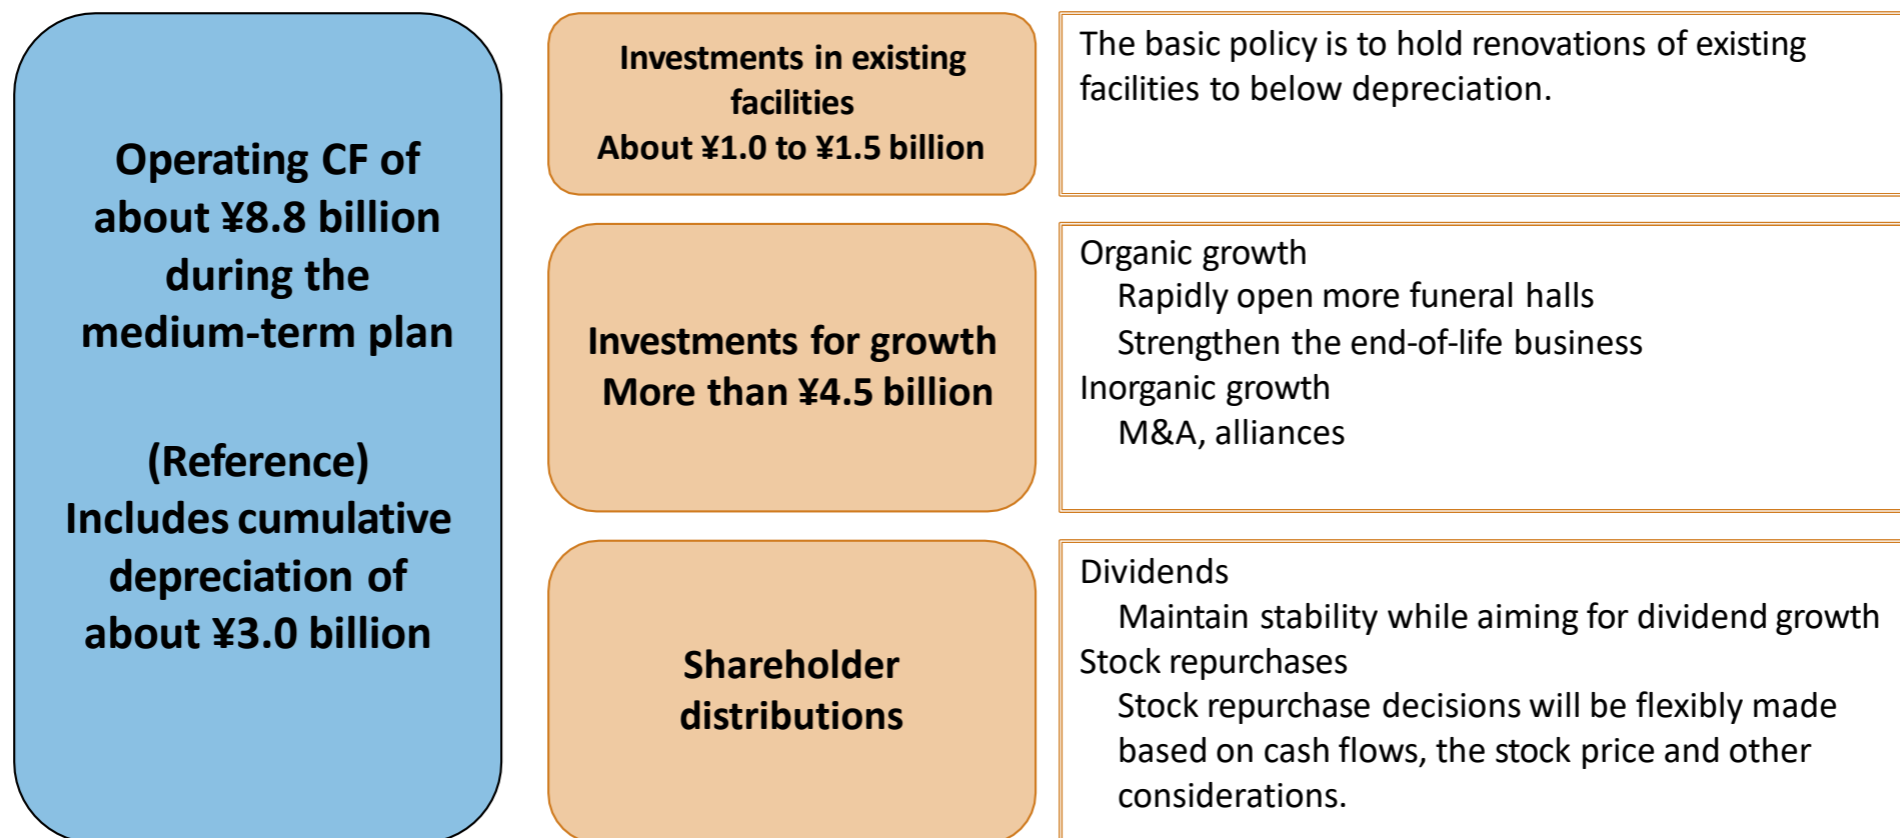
Operating CF of about ¥8.8 billion during the medium-term plan

(Reference)
Includes cumulative depreciation of about ¥3.0 billion

Investments in existing facilities
About ¥1.0 to ¥1.5 billion

The basic policy is to hold renovations of existing facilities to below depreciation.

Investments for growth
More than ¥4.5 billion

Organic growth
Rapidly open more funeral halls
Strengthen the end-of-life business
Inorganic growth
M&A, alliances

Shareholder distributions

Dividends
Maintain stability while aiming for dividend growth
Stock repurchases
Stock repurchase decisions will be flexibly made based on cash flows, the stock price and other considerations.